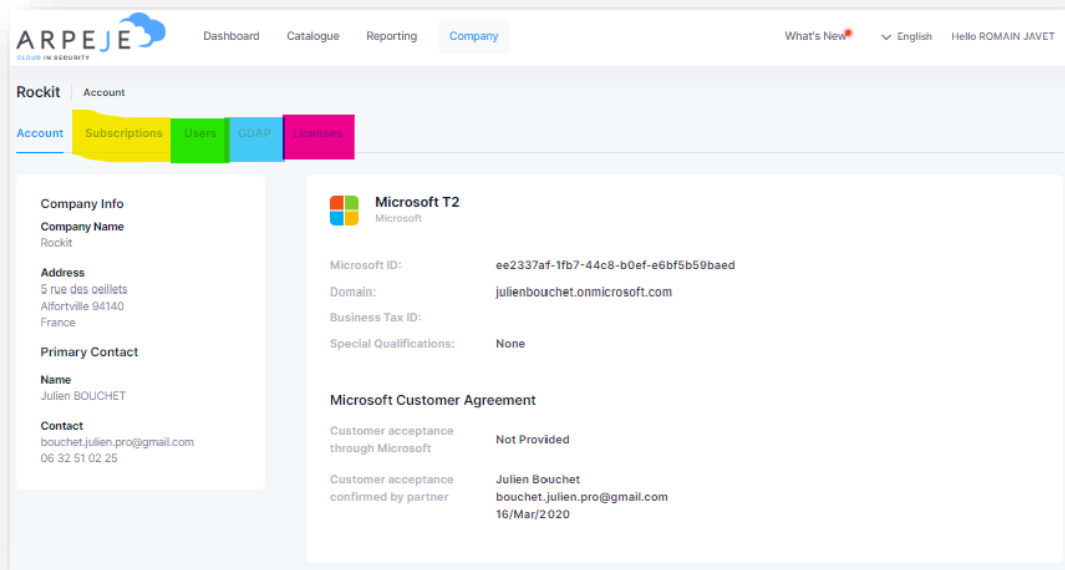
ARPEJE
CLOUD IN SECURITY

Dashboard Catalogue Reporting Company

What's New English Hello ROMAIN JAVET

Rockit Account

Account Subscriptions Users GDAP Licenses

Company Info

Company Name
Rockit

Address
5 rue des oeillets
Alfortville 94140
France

Primary Contact

Name
Julien BOUCHET

Contact
bouchet.julien.pro@gmail.com
06 32 51 02 25

Microsoft T2
Microsoft

Microsoft ID: ee2337af-1fb7-44c8-b0ef-e6bf5b59baed

Domain: julienbouchet.onmicrosoft.com

Business Tax ID:

Special Qualifications: None

Microsoft Customer Agreement

Customer acceptance through Microsoft Not Provided

Customer acceptance confirmed by partner Julien Bouchet
bouchet.julien.pro@gmail.com
16/Mar/2020